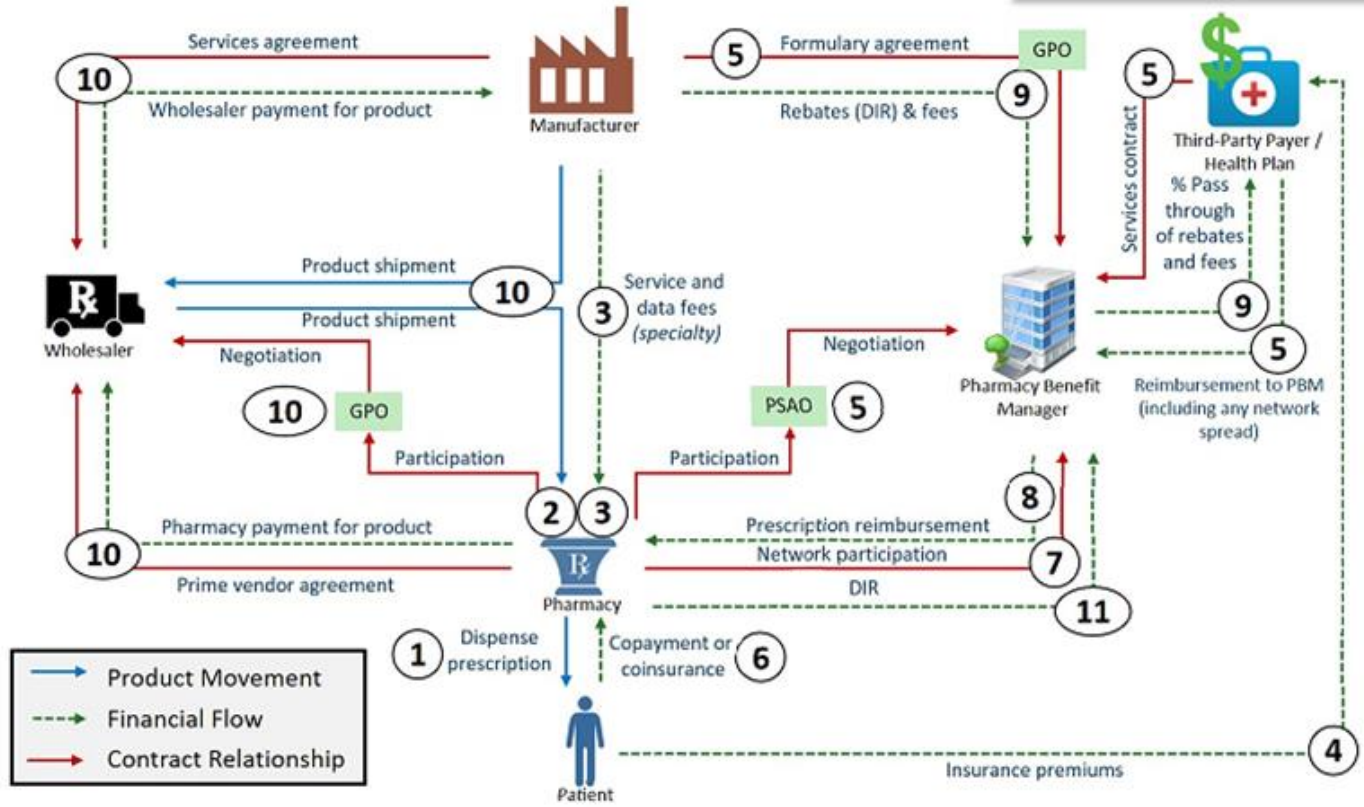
10 Services agreement

Wholesaler payment for product

Manufacturer

5 Formulary agreement GPO

9 Rebates (DIR) & fees

5 Services contract

Third-Party Payer / Health Plan

% Pass through of rebates and fees

Wholesaler

Product shipment 10

Product shipment

3 Service and data fees (specialty)

Negotiation

10 GPO

Participation

Negotiation

PSAO 5

Participation

Pharmacy Benefit Manager

9

5 Reimbursement to PBM (including any network spread)

2 3

10 Pharmacy payment for product

Prime vendor agreement

Pharmacy

8 Prescription reimbursement

7 Network participation

DIR 11

1 Dispense prescription

Copayment or coinsurance 6

Patient

Insurance premiums 4

Product Movement

Financial Flow

Contract Relationship